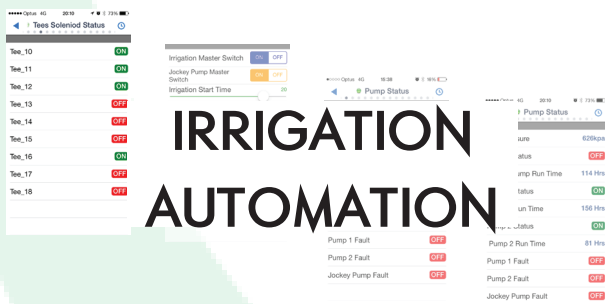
Optus 4G 20:10 73%
Tees Soleniod Status
Tee_10 ON
Tee_11 ON
Tee_12 ON
Tee_13 OFF
Tee_14 OFF
Tee_15 OFF
Tee_16 ON
Tee_17 OFF
Tee_18 OFF

Irrigation Master Switch ON OFF
Jockey Pump Master Switch ON OFF
Irrigation Start Time 00

Optus 4G 15:39 16%
Pump Status

Pump 1 Fault OFF
Pump 2 Fault OFF
Jockey Pump Fault OFF

20:10 73%
Pump Status
ure 626kpa
tatus
mp Run Time 114 Hrs
tatus ON
un Time 156 Hrs
Status ON
Pump 2 Run Time 81 Hrs
Pump 1 Fault OFF
Pump 2 Fault OFF
Jockey Pump Fault OFF

IRRIGATION AUTOMATION